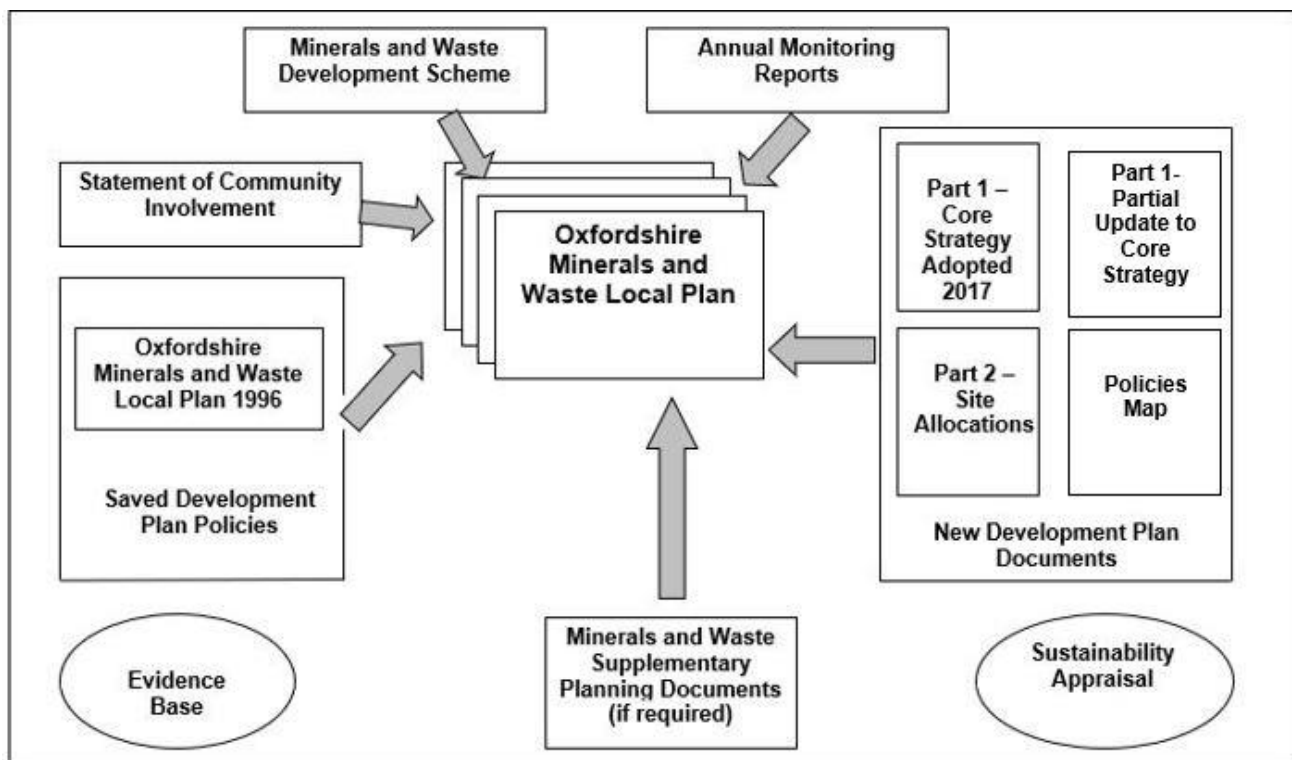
Minerals and Waste Development Scheme

Annual Monitoring Reports

Statement of Community Involvement

Oxfordshire Minerals and Waste Local Plan

Part 1 – Core Strategy Adopted 2017

Part 1- Partial Update to Core Strategy

Part 2 – Site Allocations

Policies Map

New Development Plan Documents

Oxfordshire Minerals and Waste Local Plan 1996

Saved Development Plan Policies

Minerals and Waste Supplementary Planning Documents (if required)

Evidence Base

Sustainability Appraisal